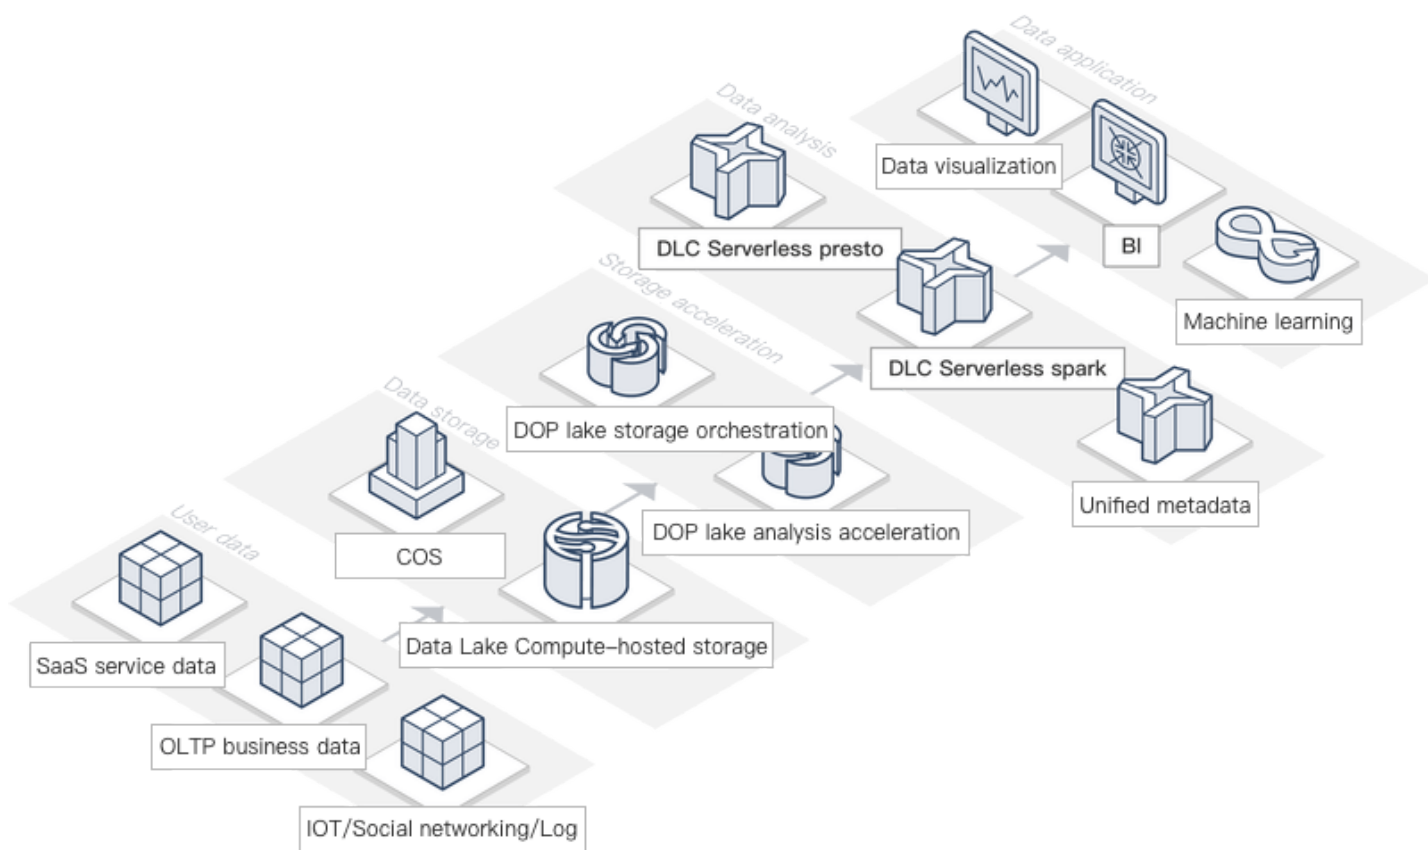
Data application

Data visualization

BI

Machine learning

Data analysis

DLC Serverless presto

DLC Serverless spark

Unified metadata

Storage acceleration

DOP lake storage orchestration

DOP lake analysis acceleration

Data storage

COS

Data Lake Compute–hosted storage

User data

SaaS service data

OLTP business data

IOT/Social networking/Log